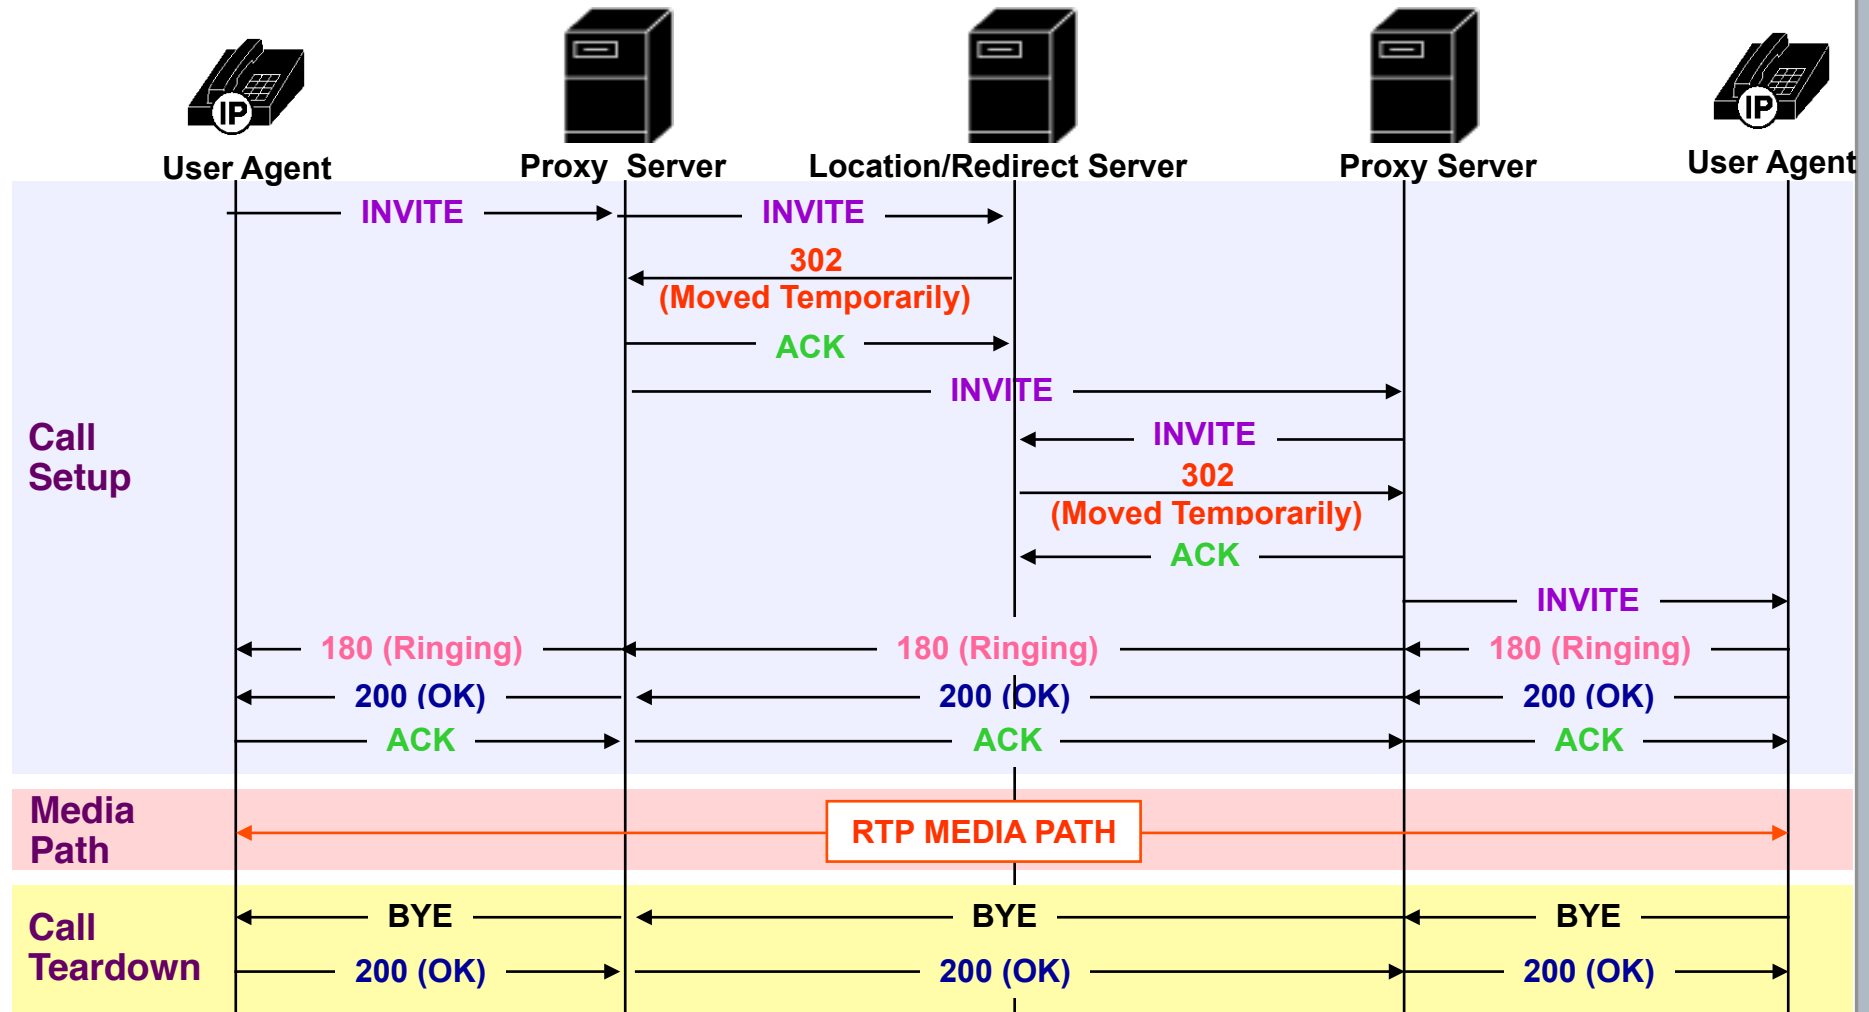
IP
User Agent
Proxy Server
Location/Redirect Server
Proxy Server
IP
User Agent

Call Setup

INVITE
INVITE
302 (Moved Temporarily)
ACK
INVITE
INVITE
302 (Moved Temporarily)
ACK
INVITE
180 (Ringing)
180 (Ringing)
180 (Ringing)
200 (OK)
200 (OK)
200 (OK)
ACK
ACK
ACK

Media Path

RTP MEDIA PATH

Call Teardown

BYE
BYE
BYE
200 (OK)
200 (OK)
200 (OK)